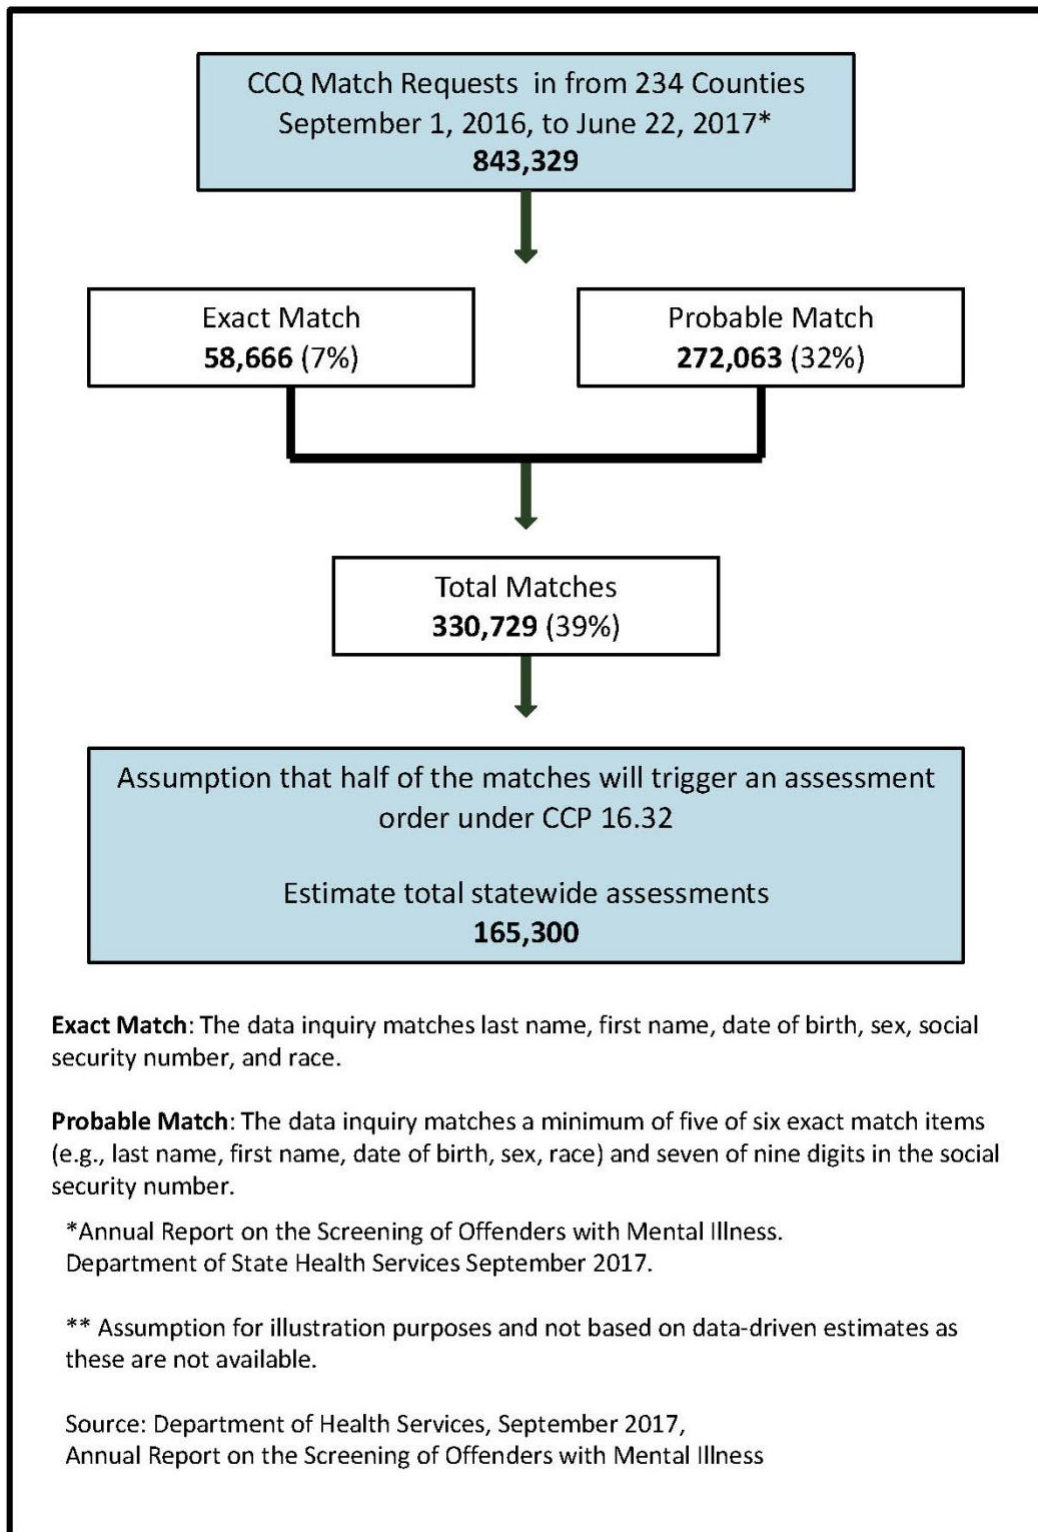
CCQ Match Requests in from 234 Counties
September 1, 2016, to June 22, 2017*
**843,329**

Exact Match
**58,666** (7%)

Probable Match
**272,063** (32%)

Total Matches
**330,729** (39%)

Assumption that half of the matches will trigger an assessment order under CCP 16.32

Estimate total statewide assessments
**165,300**

**Exact Match**: The data inquiry matches last name, first name, date of birth, sex, social security number, and race.

**Probable Match**: The data inquiry matches a minimum of five of six exact match items (e.g., last name, first name, date of birth, sex, race) and seven of nine digits in the social security number.

*Annual Report on the Screening of Offenders with Mental Illness. Department of State Health Services September 2017.

** Assumption for illustration purposes and not based on data-driven estimates as these are not available.

Source: Department of Health Services, September 2017, Annual Report on the Screening of Offenders with Mental Illness